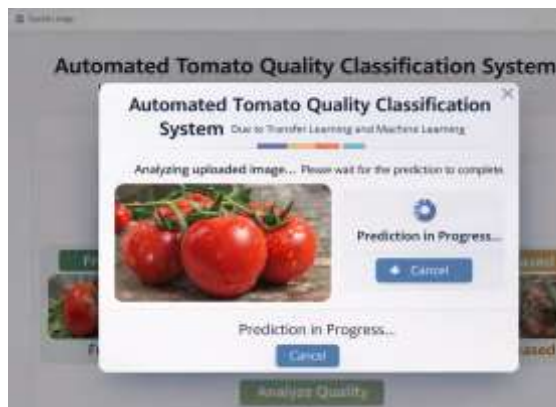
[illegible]

Automated Tomato Quality Classification System

Automated Tomato Quality Classification System Due to Transfer Learning and Machine Learning

Analyzing uploaded image... Please wait for the prediction to complete

Prediction in Progress...

Cancel

Prediction in Progress...

Cancel

Fr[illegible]

Fr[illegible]

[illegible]ased

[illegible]ased

Analyze Quality